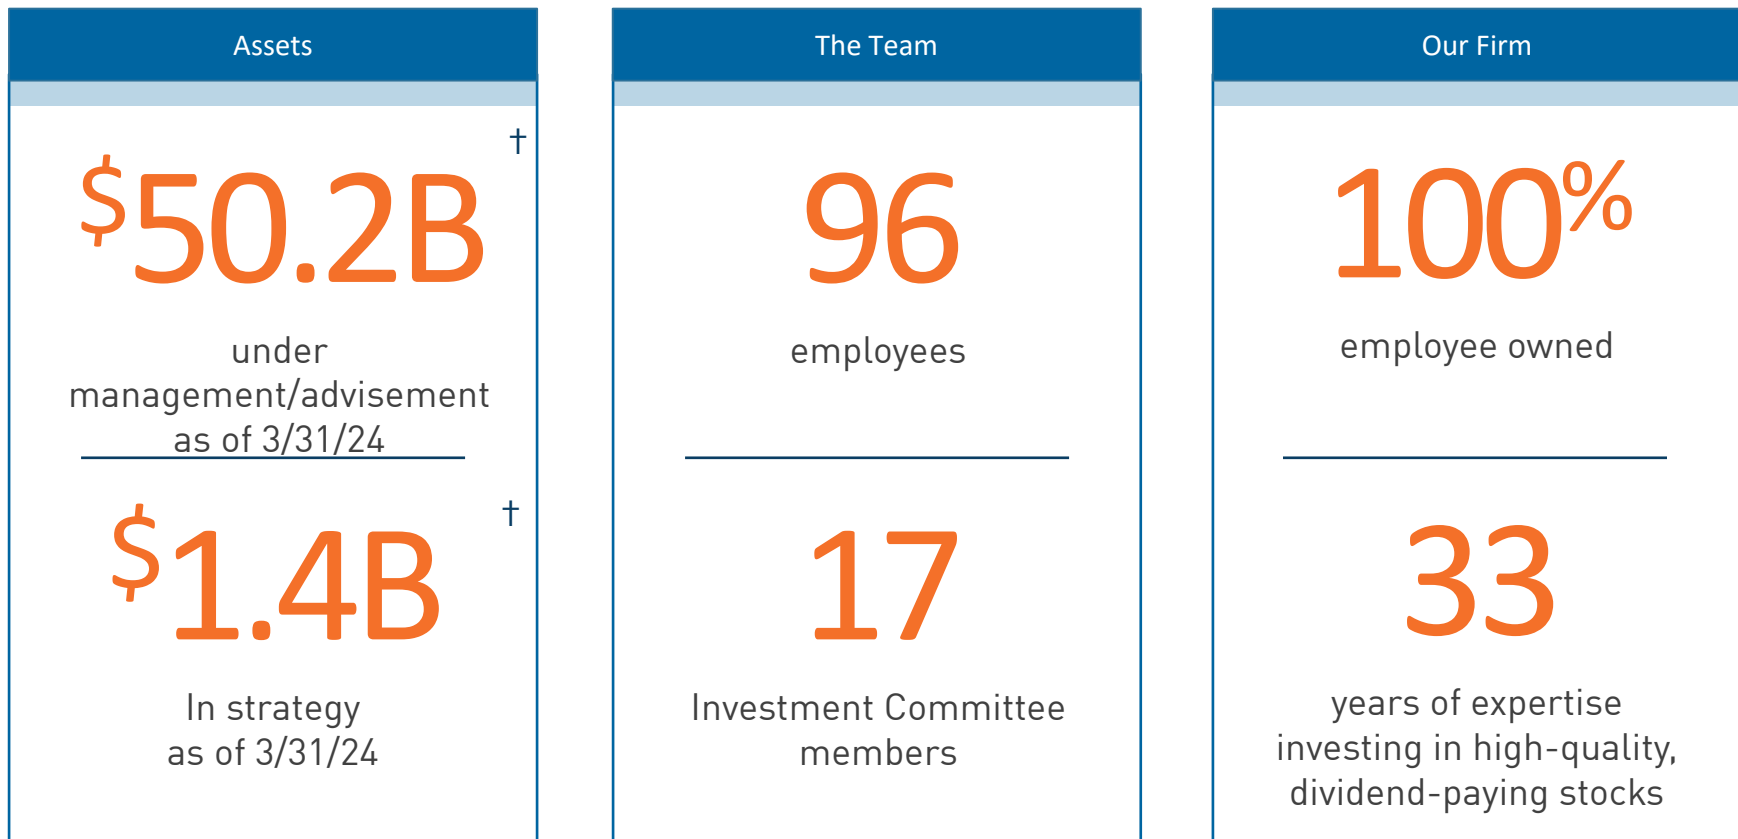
Assets

$50.2B †

under management/advisement as of 3/31/24

$1.4B †

In strategy as of 3/31/24

The Team

96

employees

17

Investment Committee members

Our Firm

100%

employee owned

33

years of expertise investing in high-quality, dividend-paying stocks